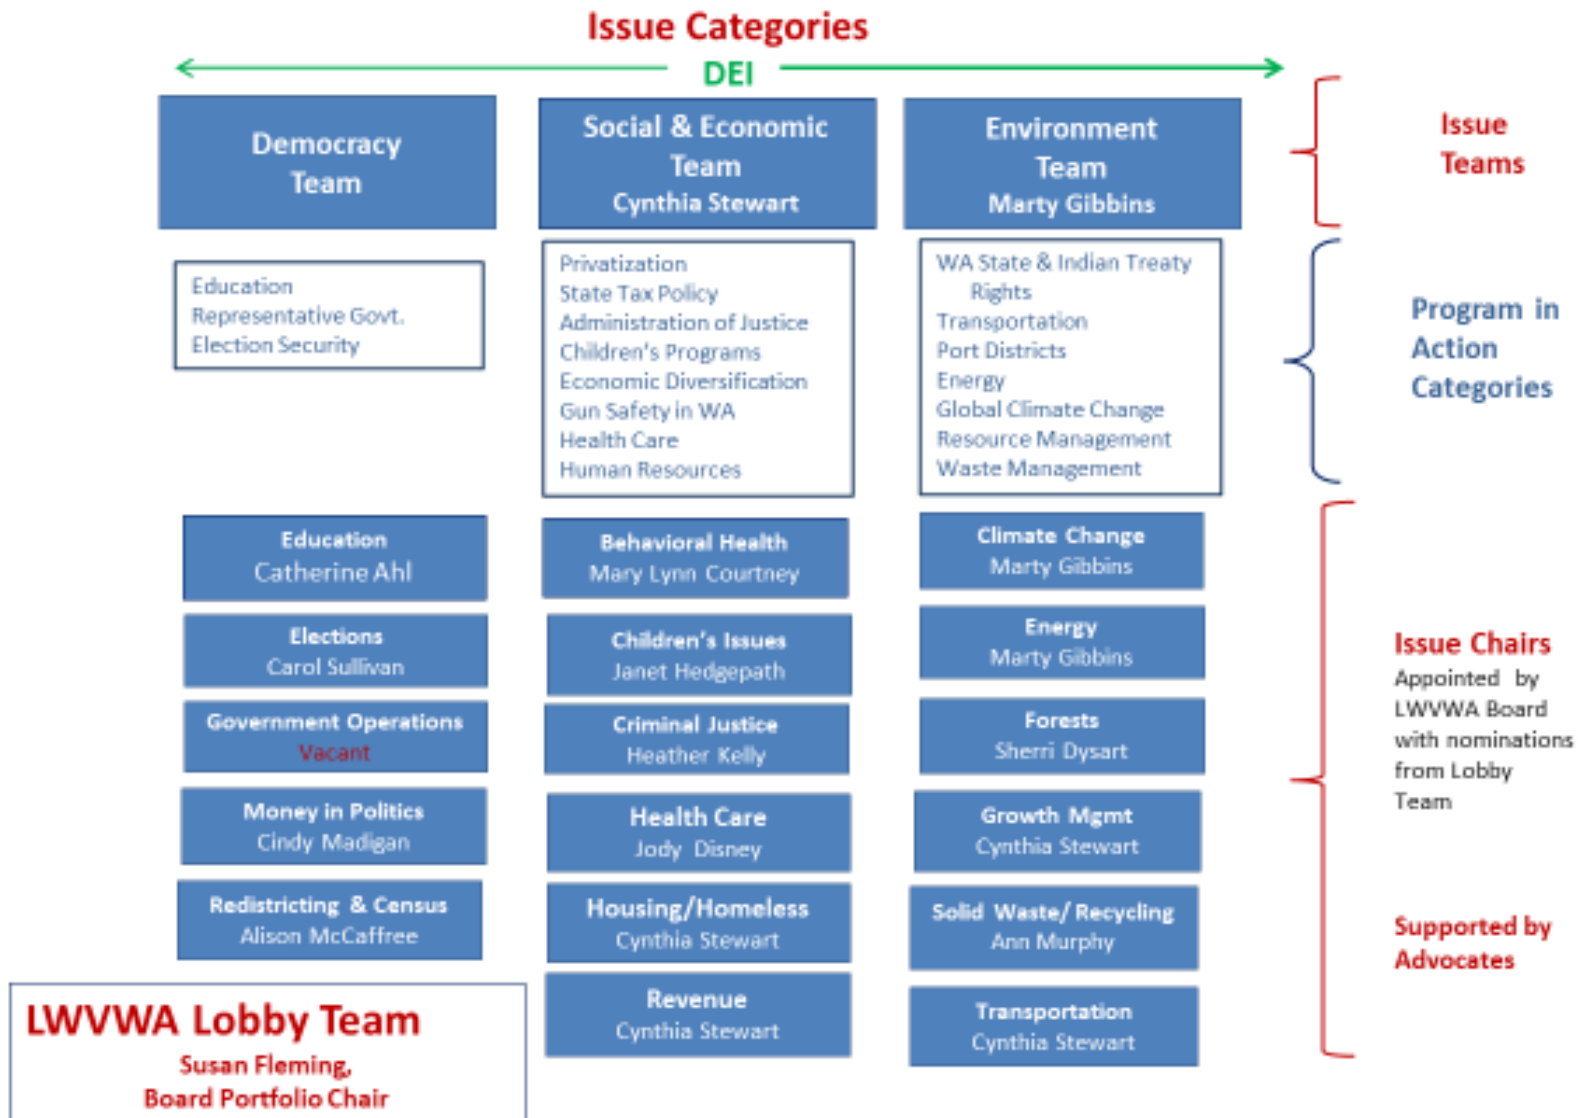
Issue Categories

DEI

Democracy Team

Social & Economic Team
Cynthia Stewart

Environment Team
Marty Gibbins

Issue Teams

Education
Representative Govt.
Election Security

Privatization
State Tax Policy
Administration of Justice
Children's Programs
Economic Diversification
Gun Safety in WA
Health Care
Human Resources

WA State & Indian Treaty Rights
Transportation
Port Districts
Energy
Global Climate Change
Resource Management
Waste Management

Program in Action Categories

Education
Catherine Ahl

Elections
Carol Sullivan

Government Operations
Vacant

Money in Politics
Cindy Madigan

Redistricting & Census
Alison McCaffree

Behavioral Health
Mary Lynn Courtney

Children's Issues
Janet Hedgepath

Criminal Justice
Heather Kelly

Health Care
Jody Disney

Housing/Homeless
Cynthia Stewart

Revenue
Cynthia Stewart

Climate Change
Marty Gibbins

Energy
Marty Gibbins

Forests
Sherri Dysart

Growth Mgmt
Cynthia Stewart

Solid Waste/ Recycling
Ann Murphy

Transportation
Cynthia Stewart

Issue Chairs
Appointed by LWVWA Board with nominations from Lobby Team

Supported by Advocates

LWVWA Lobby Team
Susan Fleming,
Board Portfolio Chair